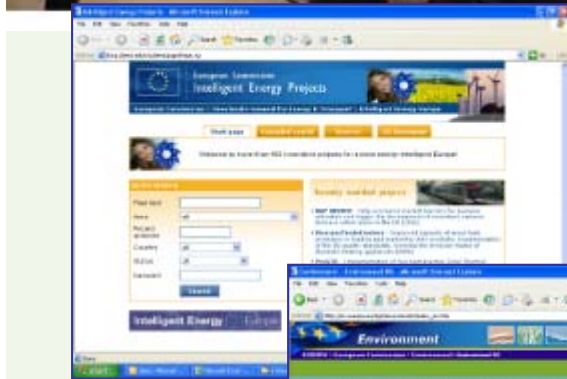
Intelligent Energy Projects - Microsoft Internet Explorer

European Commission
Intelligent Energy Projects

Start page

Welcome to more than 400 innovative projects for a more energy intelligent Europe!

Search

Intelligent Energy Europe

Environment - Microsoft Internet Explorer

Environment

start